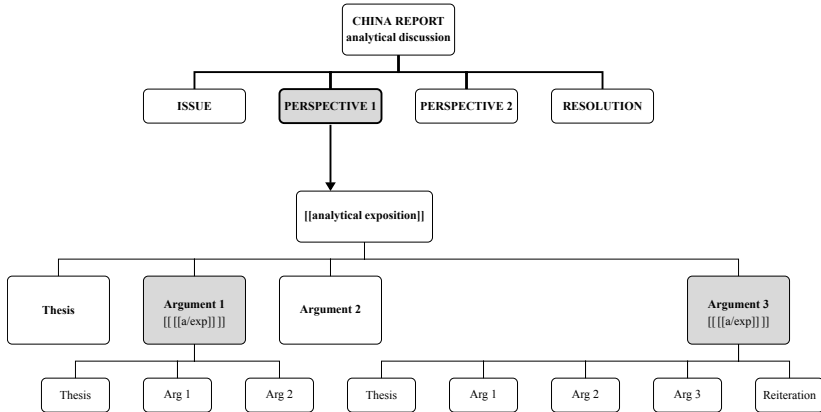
CHINA REPORT
analytical discussion

ISSUE

PERSPECTIVE 1

PERSPECTIVE 2

RESOLUTION

[[analytical exposition]]

Thesis

Argument 1
[[ [[a/exp]] ]]

Argument 2

Argument 3
[[ [[a/exp]] ]]

Thesis

Arg 1

Arg 2

Thesis

Arg 1

Arg 2

Arg 3

Reiteration